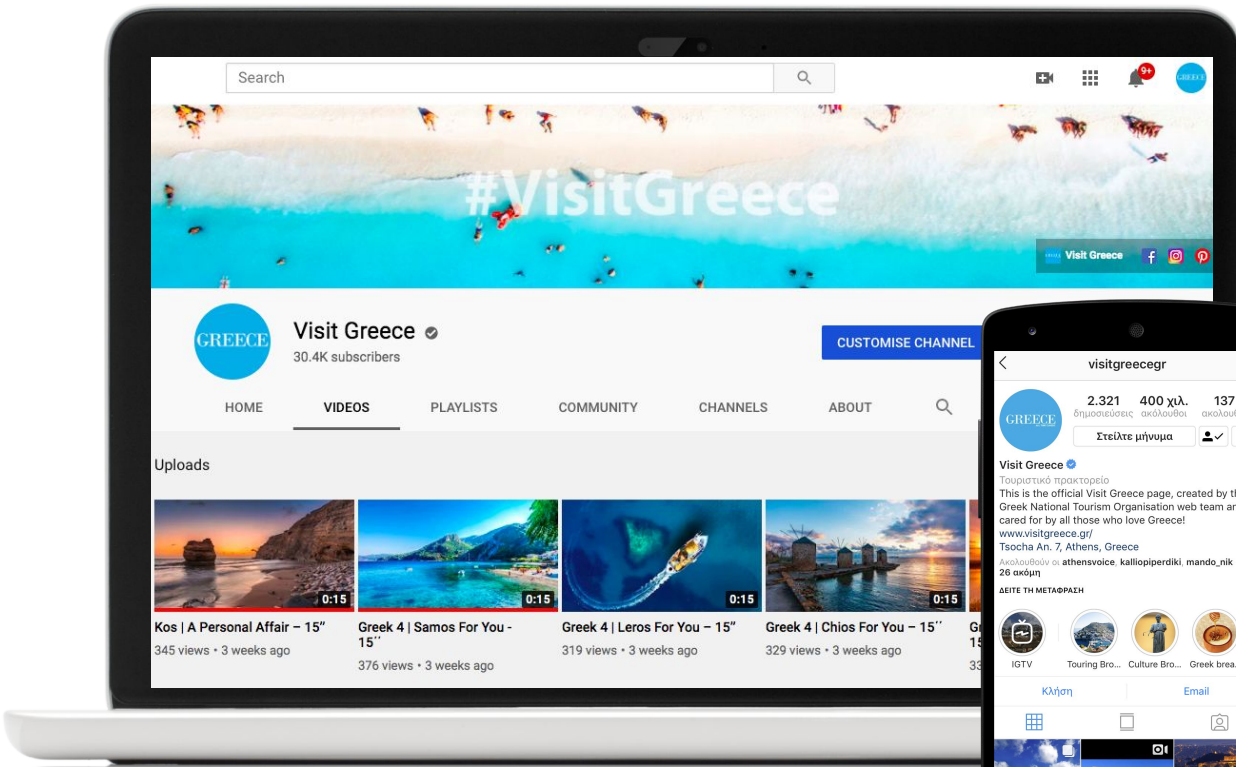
Search

9+

GREECE

#VisitGreece

Visit Greece

GREECE

Visit Greece

30.4K subscribers

CUSTOMISE CHANNEL

HOME

VIDEOS

PLAYLISTS

COMMUNITY

CHANNELS

ABOUT

Uploads

0:15

Kos | A Personal Affair – 15”

345 views • 3 weeks ago

0:15

Greek 4 | Samos For You - 15´´

376 views • 3 weeks ago

0:15

Greek 4 | Leros For You – 15”

319 views • 3 weeks ago

0:15

Greek 4 | Chios For You – 15´´

329 views • 3 weeks ago

Gr 15

33

visitgreecegr

GREECE

2.321 δημοσιεύσεις

400 χιλ. ακόλουθοι

137 ακολο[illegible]

Στείλτε μήνυμα

Visit Greece

Τουριστικό πρακτορείο

This is the official Visit Greece page, created by th Greek National Tourism Organisation web team an cared for by all those who love Greece!

www.visitgreece.gr/

Tsocha An. 7, Athens, Greece

Ακολουθούν οι athensvoice, kalliopiperdiki, mando_nik 26 ακόμη

ΔΕΙΤΕ ΤΗ ΜΕΤΑΦΡΑΣΗ

IGTV

Touring Bro...

Culture Bro...

Greek brea...

Κλήση

Email